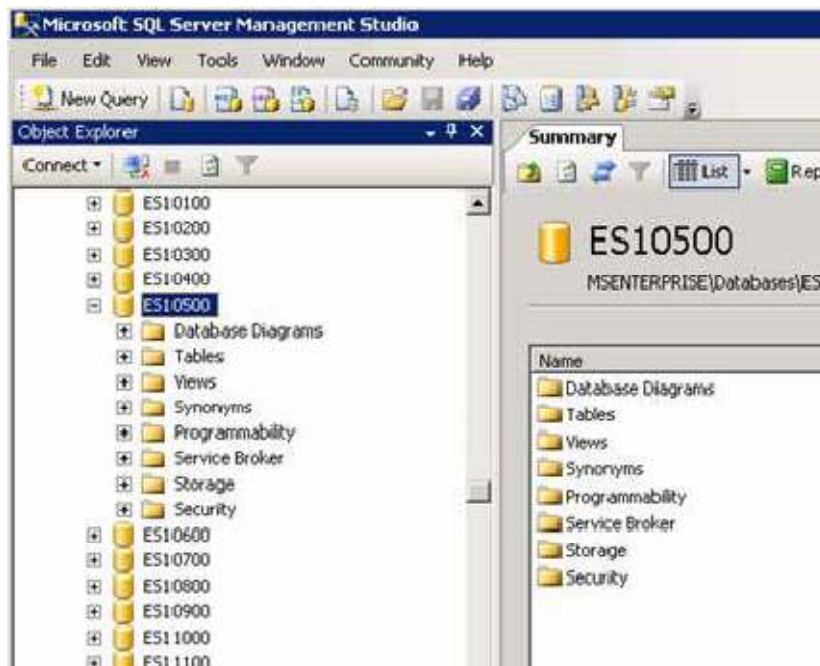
Microsoft SQL Server Management Studio

File Edit View Tools Window Community Help

New Query

Object Explorer

Connect

ES10100
ES10200
ES10300
ES10400
ES10500
Database Diagrams
Tables
Views
Synonyms
Programmability
Service Broker
Storage
Security
ES10600
ES10700
ES10800
ES10900
ES11000
ES11100

Summary

List Rep

ES10500

MSENTERPRISE\Databases\ES

Name
Database Diagrams
Tables
Views
Synonyms
Programmability
Service Broker
Storage
Security